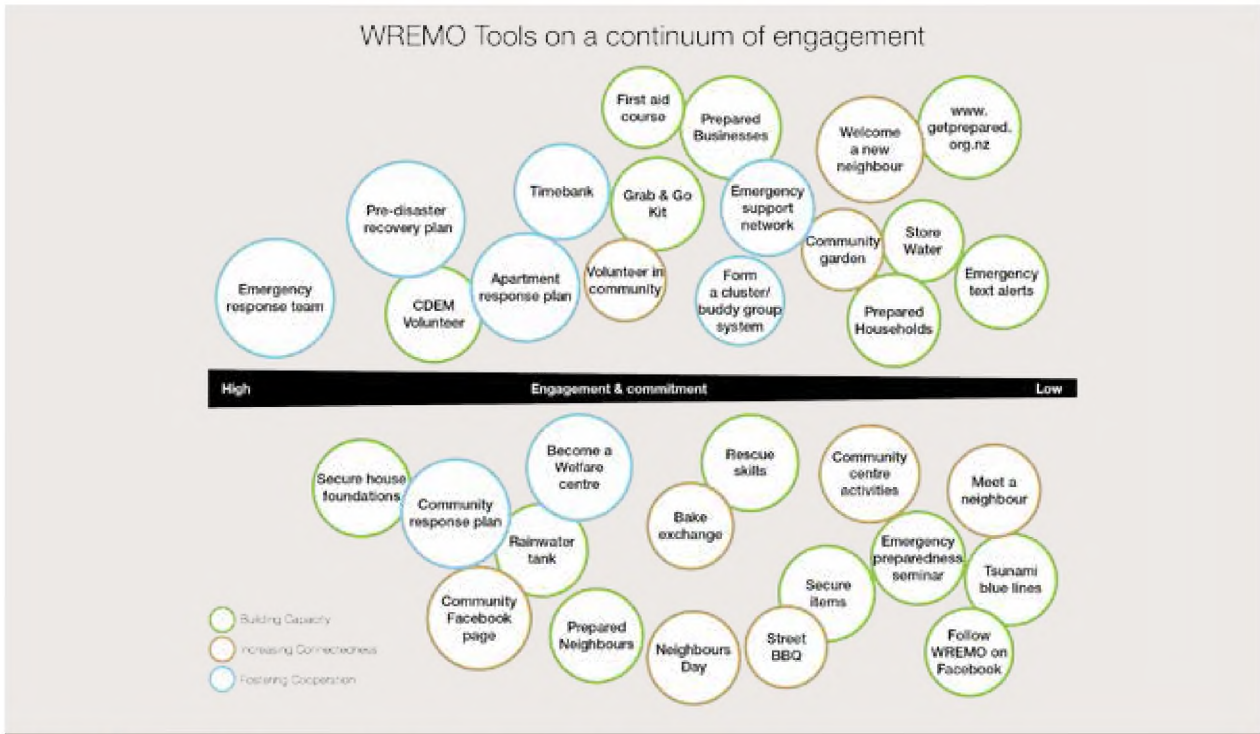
WREMO Tools on a continuum of engagement

First aid course

Prepared Businesses

Welcome a new neighbour

www. getprepared. org.nz

Timebank

Grab & Go Kit

Emergency support network

Pre-disaster recovery plan

Community garden

Store Water

Emergency text alerts

Apartment response plan

Volunteer in community

Form a cluster/ buddy group system

Emergency response team

CDEM Volunteer

Prepared Households

High

Engagement & commitment

Low

Become a Welfare centre

Rescue skills

Community centre activities

Meet a neighbour

Secure house foundations

Community response plan

Bake exchange

Rainwater tank

Emergency preparedness seminar

Tsunami blue lines

Secure items

Community Facebook page

Prepared Neighbours

Neighbours Day

Street BBQ

Follow WREMO on Facebook

Building Capacity

Increasing Connectedness

Fostering Cooperation